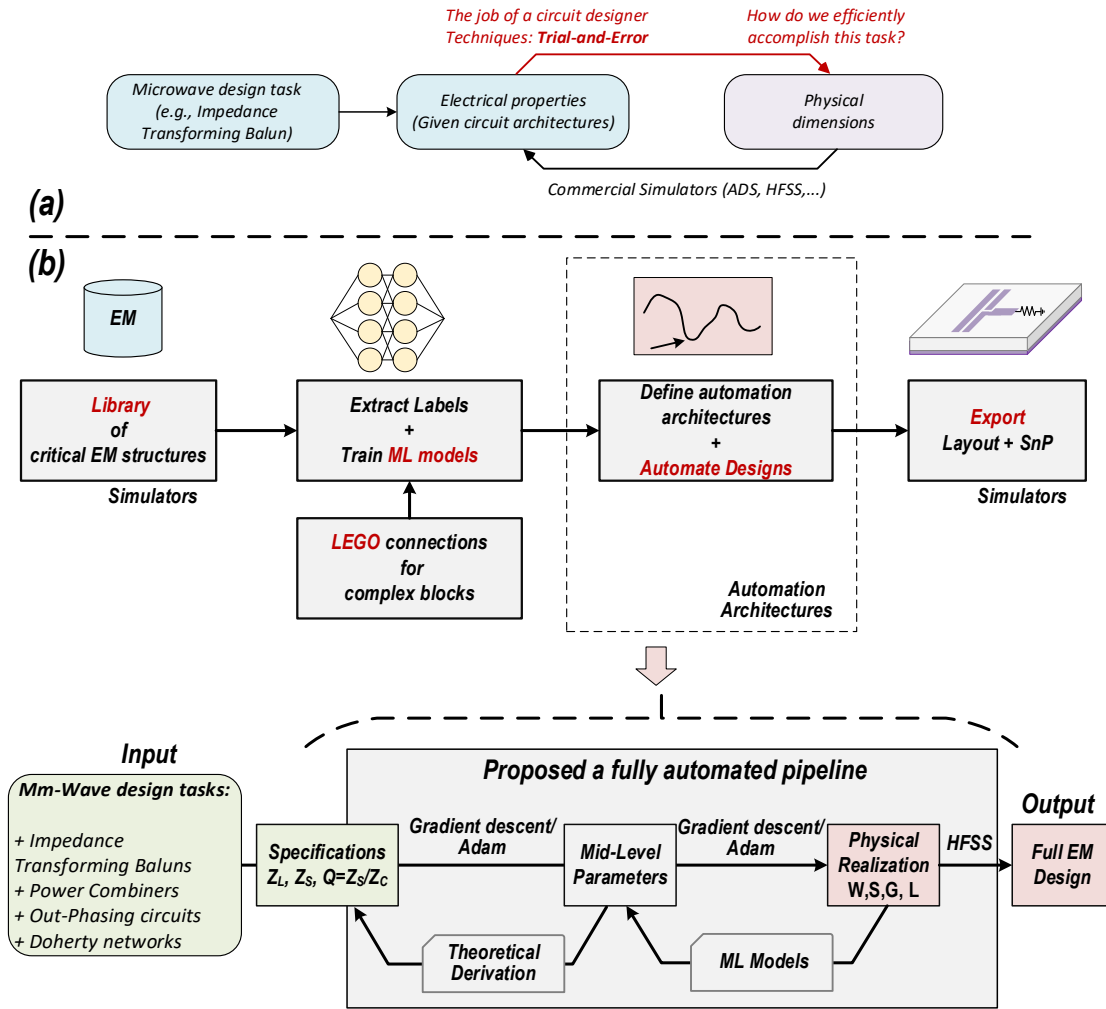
The job of a circuit designer
Techniques: Trial-and-Error

How do we efficiently accomplish this task?

Microwave design task (e.g., Impedance Transforming Balun)

Electrical properties (Given circuit architectures)

Physical dimensions

Commercial Simulators (ADS, HFSS,...)

(a)

(b)

EM

Library of critical EM structures

Simulators

Extract Labels + Train ML models

LEGO connections for complex blocks

Define automation architectures + Automate Designs

Automation Architectures

Export Layout + SnP

Simulators

Input

Mm-Wave design tasks:

+ Impedance Transforming Baluns
+ Power Combiners
+ Out-Phasing circuits
+ Doherty networks

Proposed a fully automated pipeline

Specifications $Z_L$, $Z_S$, $Q=Z_S/Z_C$

Gradient descent/ Adam

Mid-Level Parameters

Gradient descent/ Adam

Physical Realization W,S,G, L

HFSS

Output

Full EM Design

Theoretical Derivation

ML Models